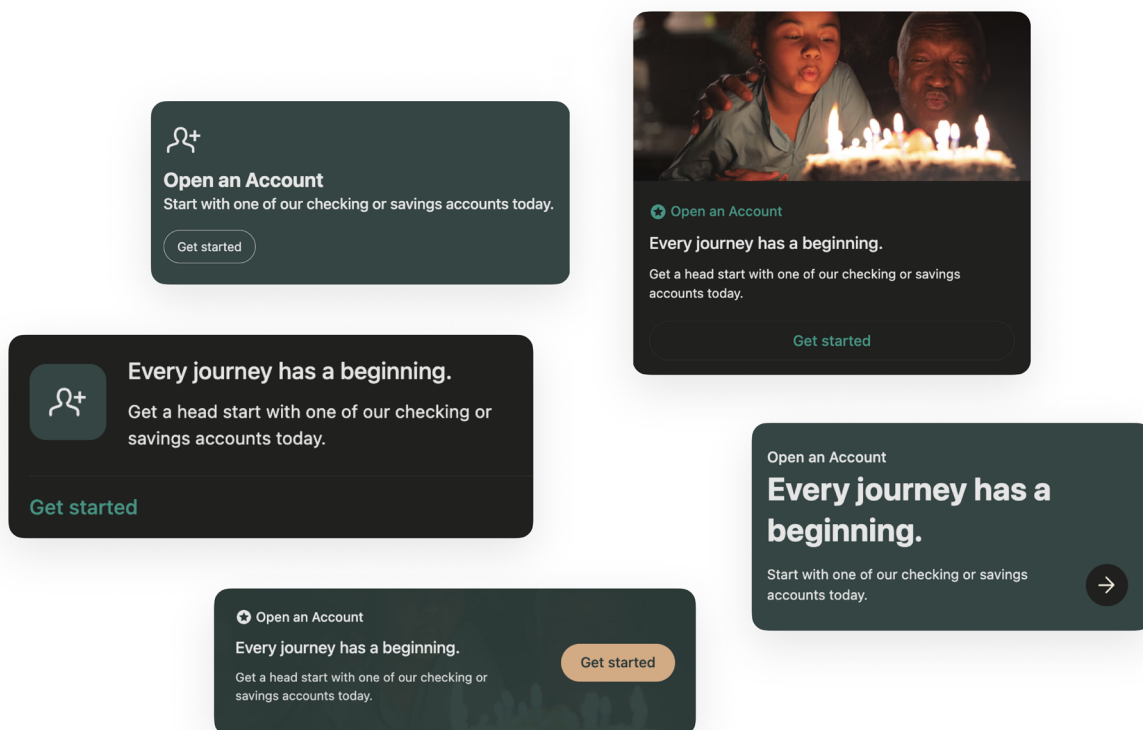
Open an Account
Every journey has a beginning.
Get a head start with one of our checking or savings accounts today.
Get started

Open an Account
Start with one of our checking or savings accounts today.
Get started

Every journey has a beginning.
Get a head start with one of our checking or savings accounts today.
Get started

Open an Account
Every journey has a beginning.
Start with one of our checking or savings accounts today.

Open an Account
Every journey has a beginning.
Get a head start with one of our checking or savings accounts today.
Get started